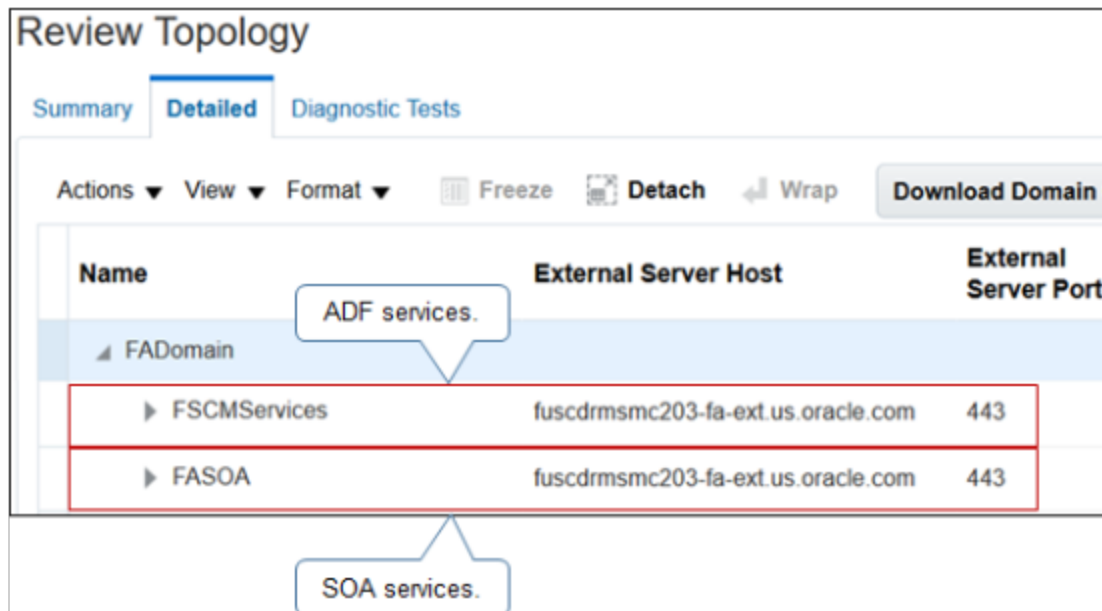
Review Topology

Summary Detailed Diagnostic Tests

Actions View Format Freeze Detach Wrap Download Domain

| Name | External Server Host | External Server Port |
|---|---|---|
| FADomain | | |
| FSCMServices | fuscdrmsmc203-fa-ext.us.oracle.com | 443 |
| FASOA | fuscdrmsmc203-fa-ext.us.oracle.com | 443 |

ADF services.

SOA services.